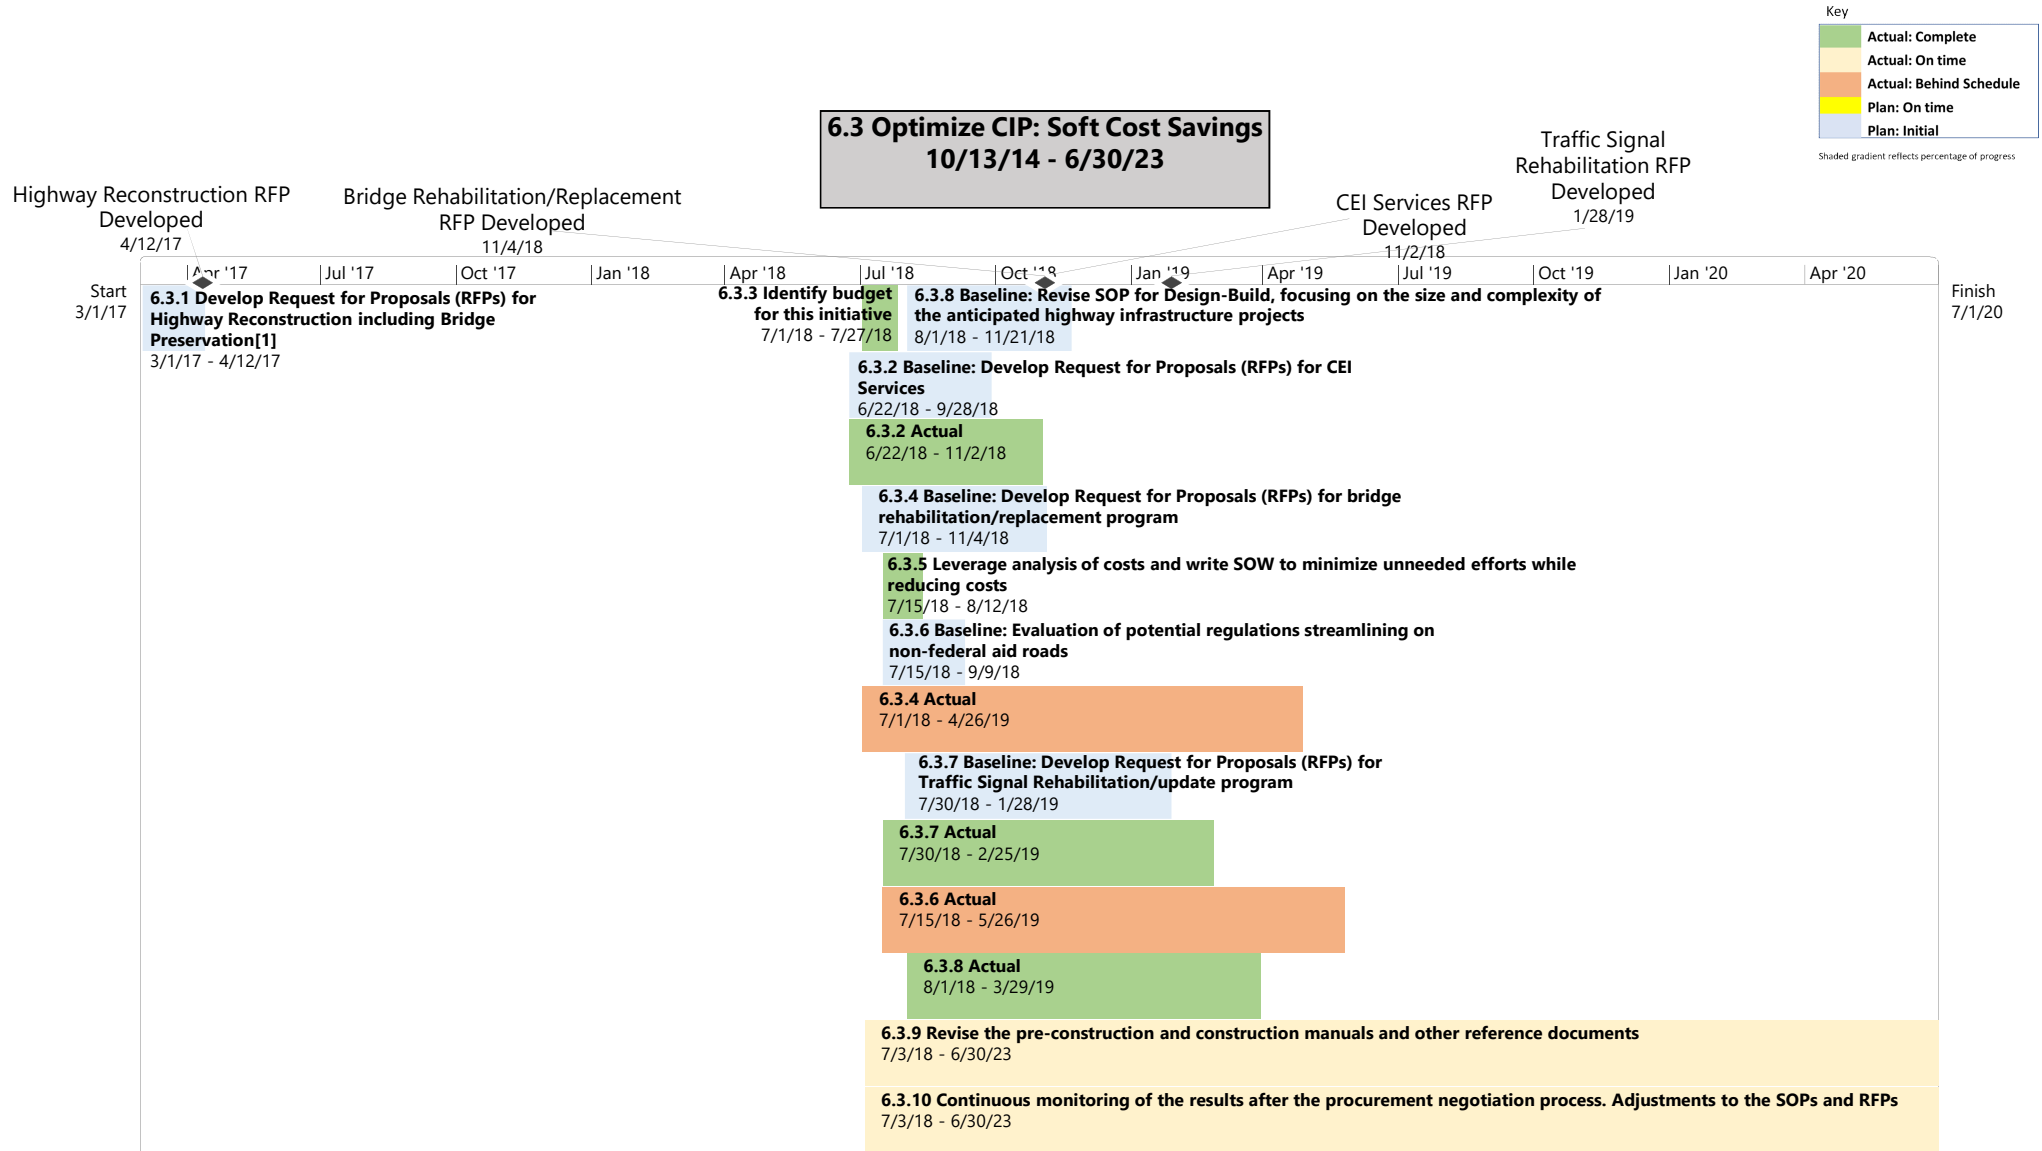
Key

Actual: Complete
Actual: On time
Actual: Behind Schedule
Plan: On time
Plan: Initial

Shaded gradient reflects percentage of progress

6.3 Optimize CIP: Soft Cost Savings
10/13/14 - 6/30/23

Highway Reconstruction RFP Developed
4/12/17

Bridge Rehabilitation/Replacement RFP Developed
11/4/18

CEI Services RFP Developed
11/2/18

Traffic Signal Rehabilitation RFP Developed
1/28/19

Apr '17 | Jul '17 | Oct '17 | Jan '18 | Apr '18 | Jul '18 | Oct '18 | Jan '19 | Apr '19 | Jul '19 | Oct '19 | Jan '20 | Apr '20

Start
3/1/17

Finish
7/1/20

6.3.1 Develop Request for Proposals (RFPs) for Highway Reconstruction including Bridge Preservation[1]
3/1/17 - 4/12/17

6.3.3 Identify budget for this initiative
7/1/18 - 7/27/18

6.3.8 Baseline: Revise SOP for Design-Build, focusing on the size and complexity of the anticipated highway infrastructure projects
8/1/18 - 11/21/18

6.3.2 Baseline: Develop Request for Proposals (RFPs) for CEI Services
6/22/18 - 9/28/18

6.3.2 Actual
6/22/18 - 11/2/18

6.3.4 Baseline: Develop Request for Proposals (RFPs) for bridge rehabilitation/replacement program
7/1/18 - 11/4/18

6.3.5 Leverage analysis of costs and write SOW to minimize unneeded efforts while reducing costs
7/15/18 - 8/12/18

6.3.6 Baseline: Evaluation of potential regulations streamlining on non-federal aid roads
7/15/18 - 9/9/18

6.3.4 Actual
7/1/18 - 4/26/19

6.3.7 Baseline: Develop Request for Proposals (RFPs) for Traffic Signal Rehabilitation/update program
7/30/18 - 1/28/19

6.3.7 Actual
7/30/18 - 2/25/19

6.3.6 Actual
7/15/18 - 5/26/19

6.3.8 Actual
8/1/18 - 3/29/19

6.3.9 Revise the pre-construction and construction manuals and other reference documents
7/3/18 - 6/30/23

6.3.10 Continuous monitoring of the results after the procurement negotiation process. Adjustments to the SOPs and RFPs
7/3/18 - 6/30/23